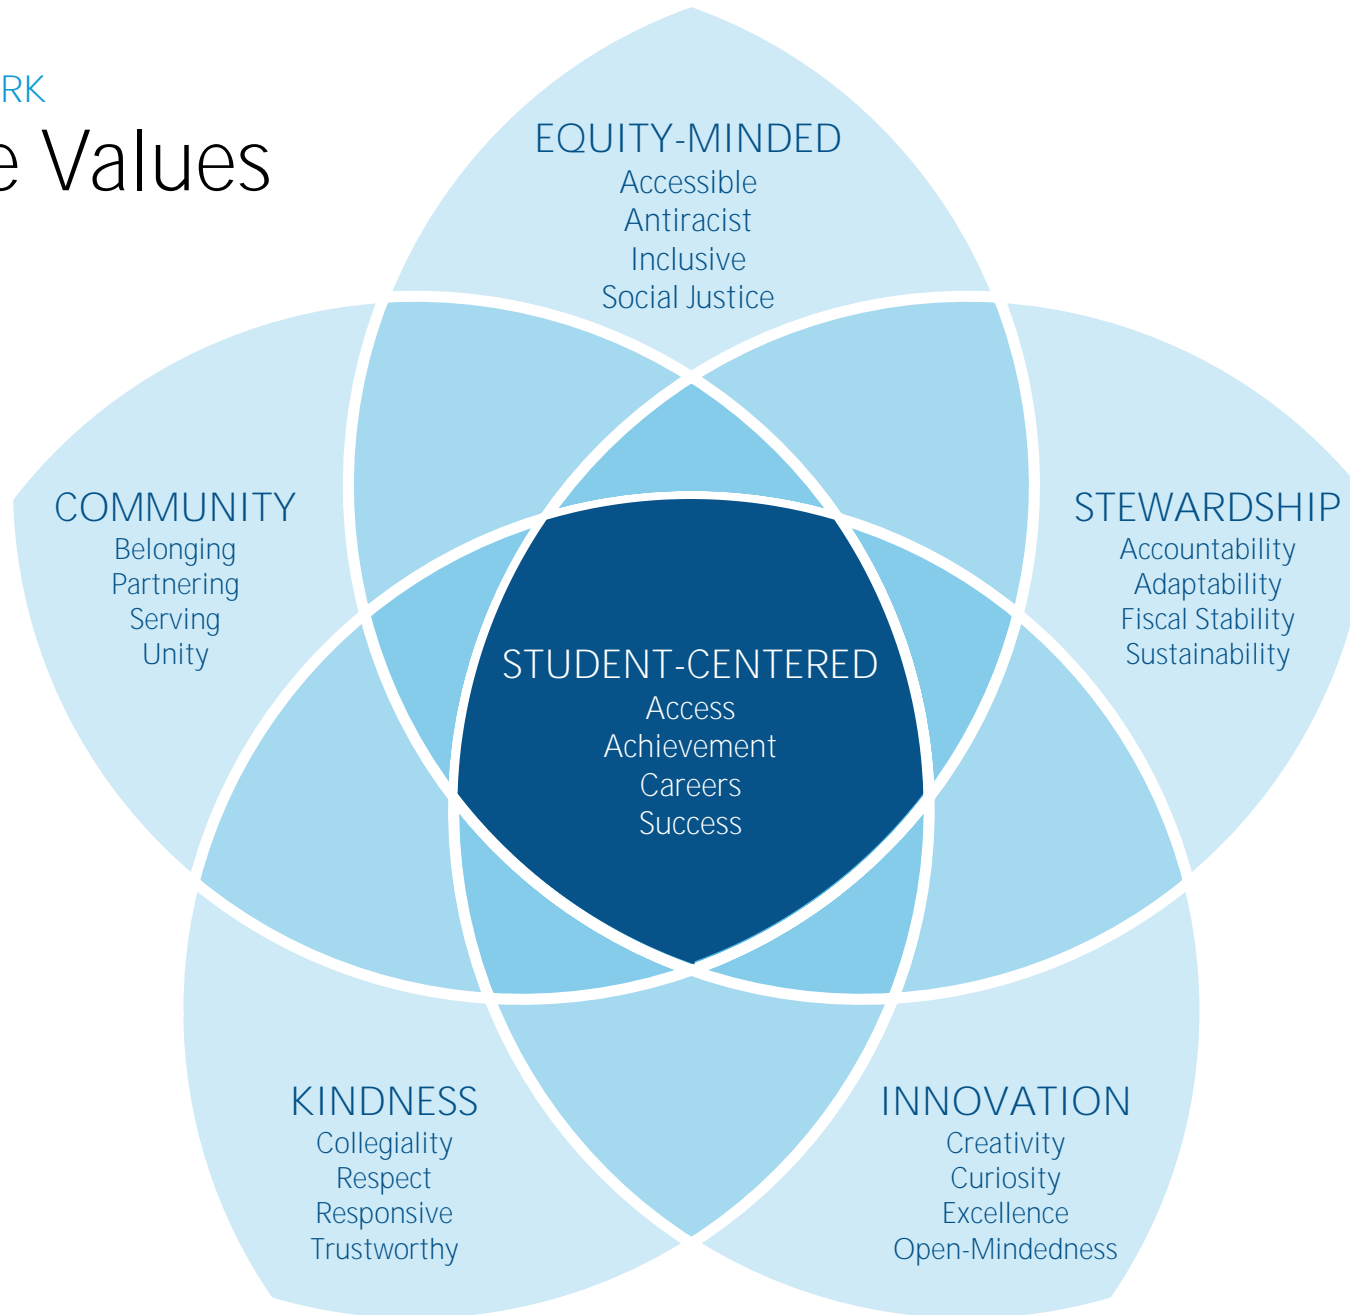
RK
e Values

EQUITY-MINDED
Accessible
Antiracist
Inclusive
Social Justice

COMMUNITY
Belonging
Partnering
Serving
Unity

STEWARDSHIP
Accountability
Adaptability
Fiscal Stability
Sustainability

STUDENT-CENTERED
Access
Achievement
Careers
Success

KINDNESS
Collegiality
Respect
Responsive
Trustworthy

INNOVATION
Creativity
Curiosity
Excellence
Open-Mindedness